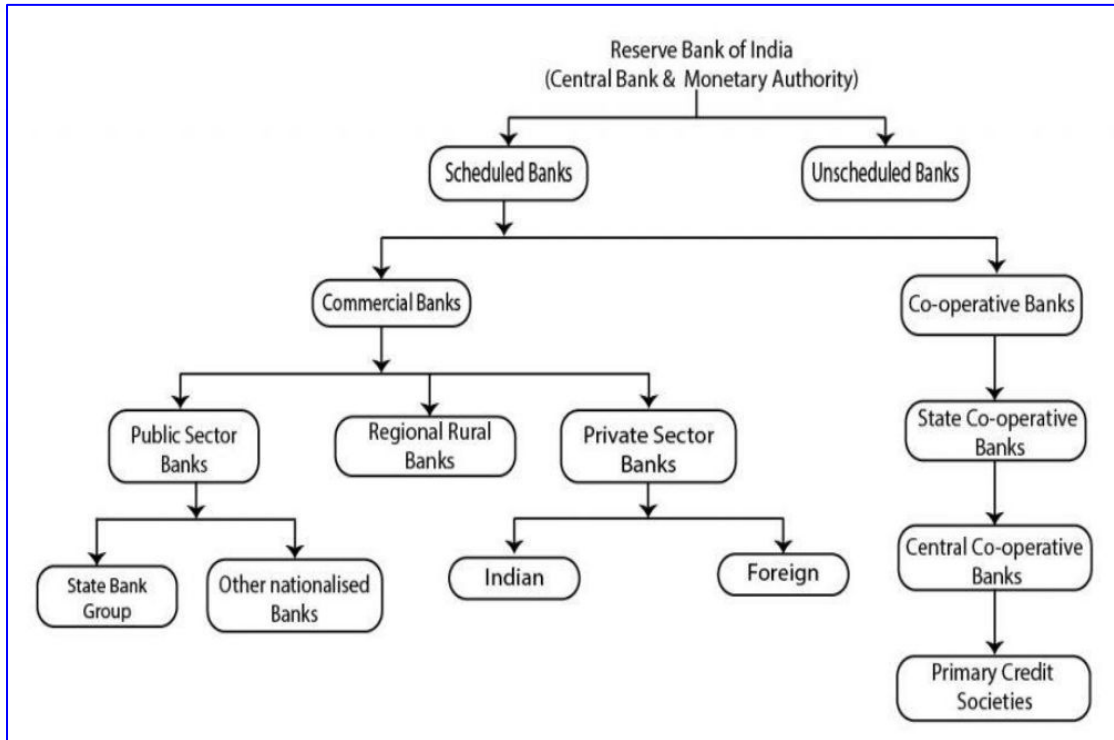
Reserve Bank of India
(Central Bank & Monetary Authority)

Scheduled Banks

Unscheduled Banks

Commercial Banks

Co-operative Banks

Public Sector Banks

Regional Rural Banks

Private Sector Banks

State Co-operative Banks

State Bank Group

Other nationalised Banks

Indian

Foreign

Central Co-operative Banks

Primary Credit Societies